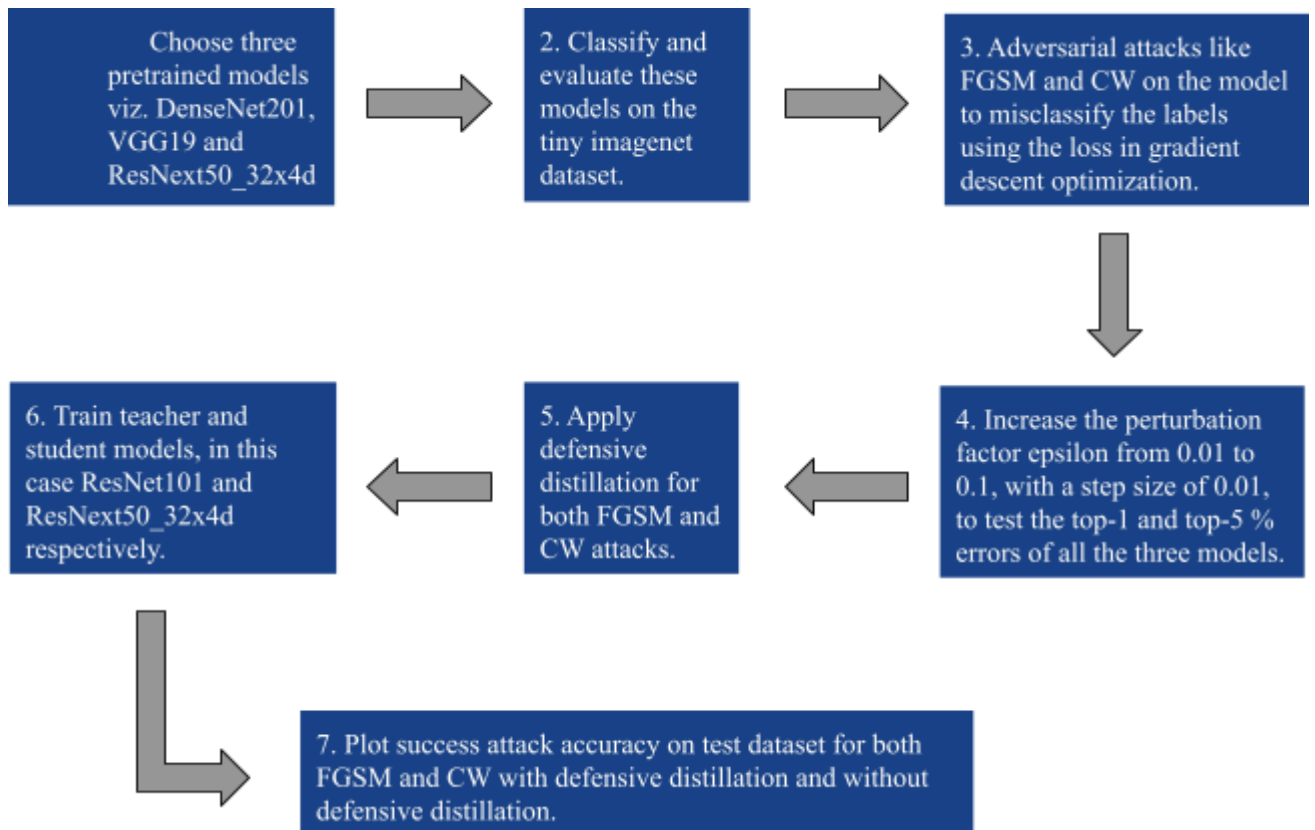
Choose three pretrained models viz. DenseNet201, VGG19 and ResNext50_32x4d

2. Classify and evaluate these models on the tiny imagenet dataset.

3. Adversarial attacks like FGSM and CW on the model to misclassify the labels using the loss in gradient descent optimization.

4. Increase the perturbation factor epsilon from 0.01 to 0.1, with a step size of 0.01, to test the top-1 and top-5 % errors of all the three models.

5. Apply defensive distillation for both FGSM and CW attacks.

6. Train teacher and student models, in this case ResNet101 and ResNext50_32x4d respectively.

7. Plot success attack accuracy on test dataset for both FGSM and CW with defensive distillation and without defensive distillation.